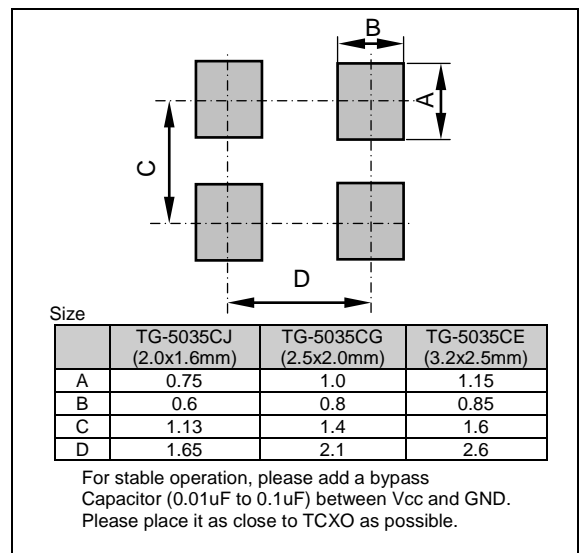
B

A

C

D

Size

| | TG-5035CJ (2.0x1.6mm) | TG-5035CG (2.5x2.0mm) | TG-5035CE (3.2x2.5mm) |
|---|---|---|---|
| A | 0.75 | 1.0 | 1.15 |
| B | 0.6 | 0.8 | 0.85 |
| C | 1.13 | 1.4 | 1.6 |
| D | 1.65 | 2.1 | 2.6 |

For stable operation, please add a bypass Capacitor (0.01uF to 0.1uF) between Vcc and GND. Please place it as close to TCXO as possible.